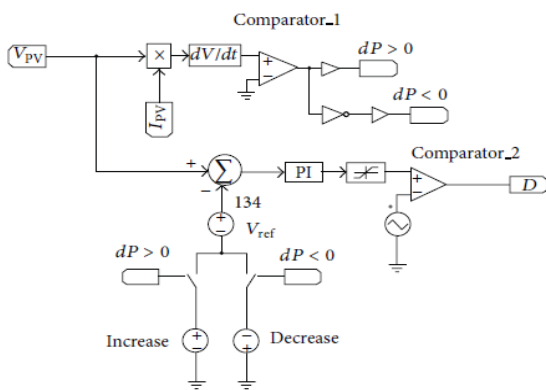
Comparator_1

$V_{PV}$

$\times$

$dV/dt$

$+$

$-$

$dP > 0$

$dP < 0$

$I_{PV}$

$+$

$\Sigma$

$-$

PI

Comparator_2

$+$

$-$

$D$

134

$+$

$-$

$V_{ref}$

$dP > 0$

$dP < 0$

Increase

$+$

$-$

$+$

$-$

Decrease